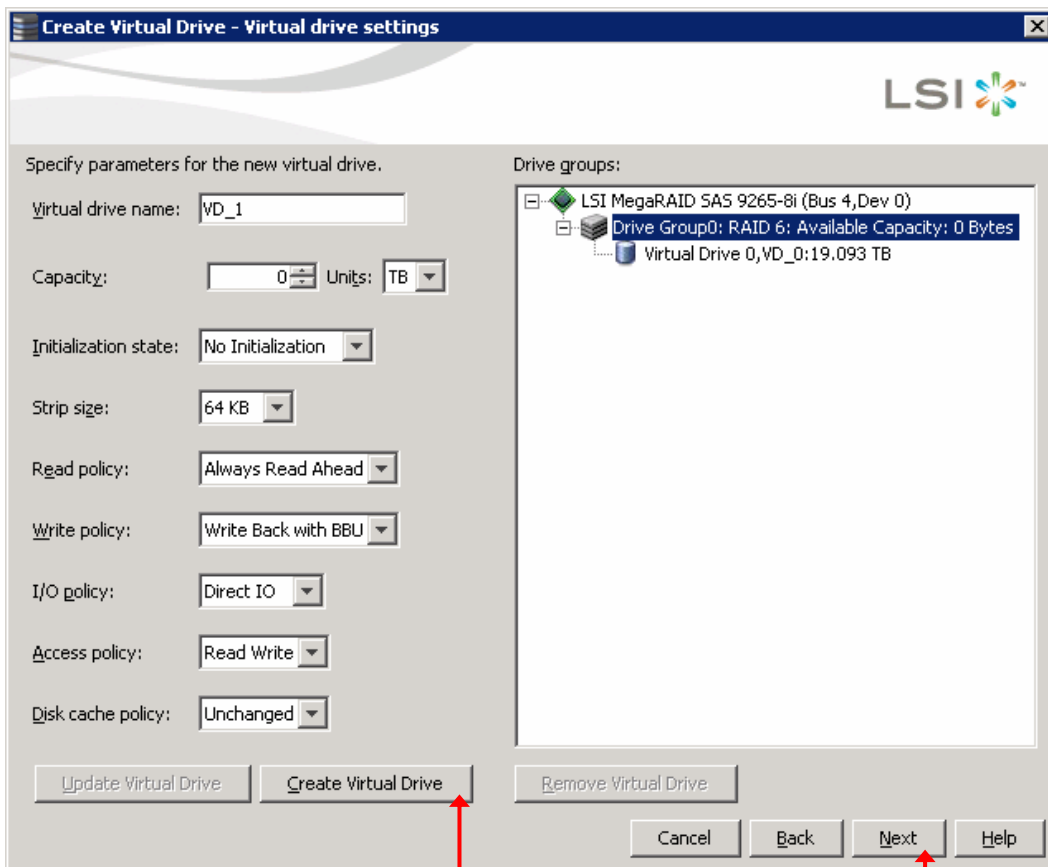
Create Virtual Drive - Virtual drive settings

LSI

Specify parameters for the new virtual drive.

Virtual drive name: VD_1

Capacity: 0 Units: TB

Initialization state: No Initialization

Strip size: 64 KB

Read policy: Always Read Ahead

Write policy: Write Back with BBU

I/O policy: Direct IO

Access policy: Read Write

Disk cache policy: Unchanged

Update Virtual Drive

Create Virtual Drive

Drive groups:

LSI MegaRAID SAS 9265-8i (Bus 4,Dev 0)

Drive Group0: RAID 6: Available Capacity: 0 Bytes

Virtual Drive 0,VD_0:19.093 TB

Remove Virtual Drive

Cancel

Back

Next

Help